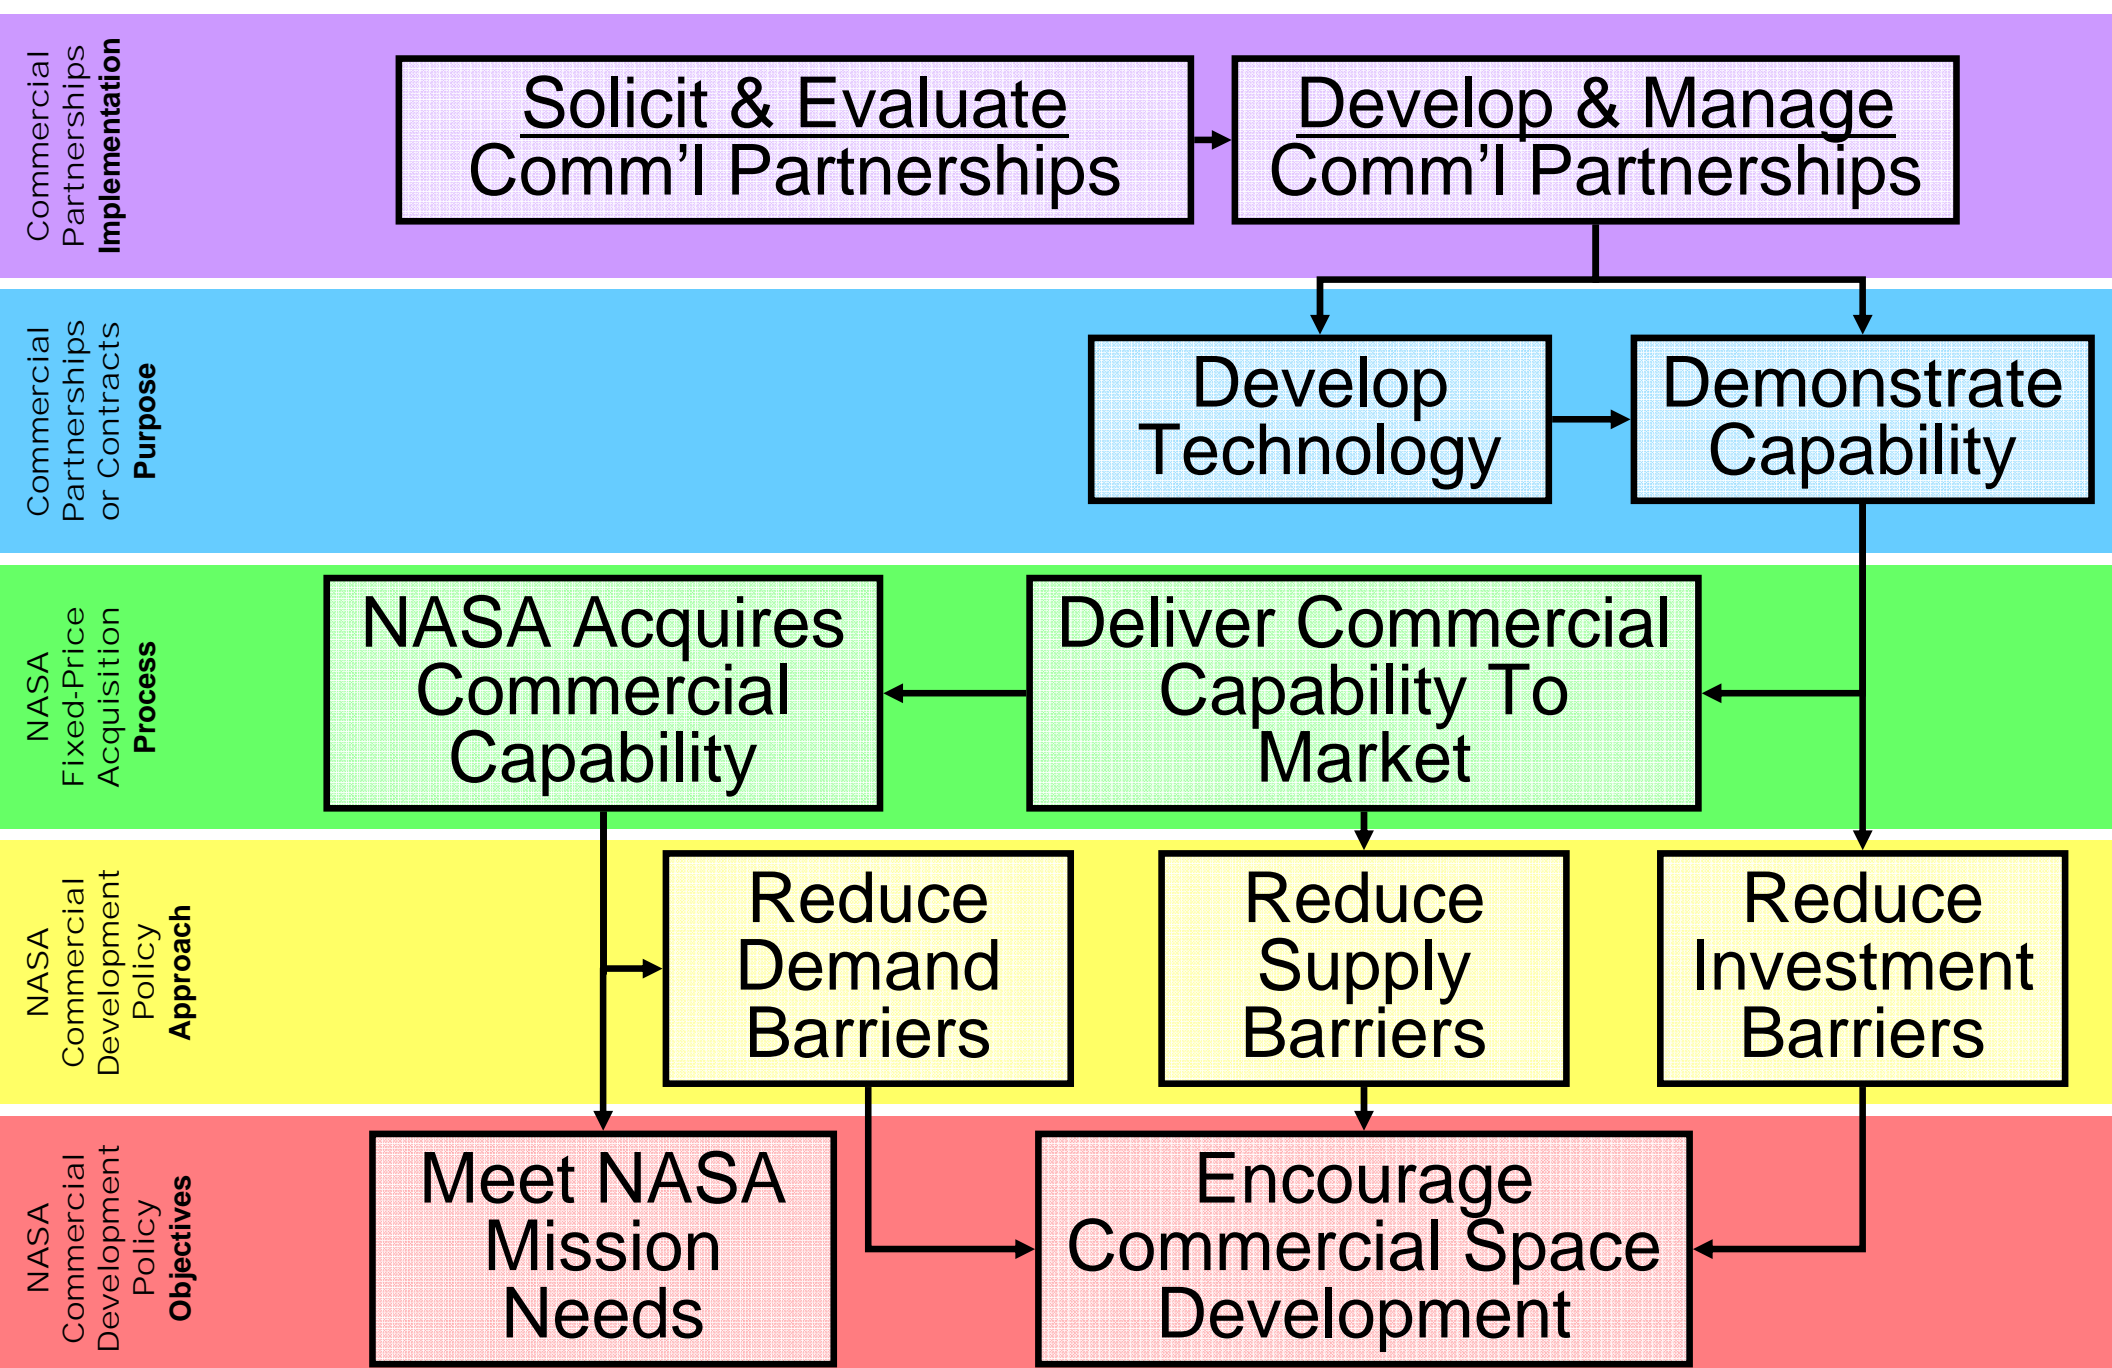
Commercial Partnerships Implementation

Solicit & Evaluate Comm’l Partnerships

Develop & Manage Comm’l Partnerships

Commercial Partnerships or Contracts Purpose

Develop Technology

Demonstrate Capability

NASA Fixed-Price Acquisition Process

NASA Acquires Commercial Capability

Deliver Commercial Capability To Market

NASA Commercial Development Policy Approach

Reduce Demand Barriers

Reduce Supply Barriers

Reduce Investment Barriers

NASA Commercial Development Policy Objectives

Meet NASA Mission Needs

Encourage Commercial Space Development